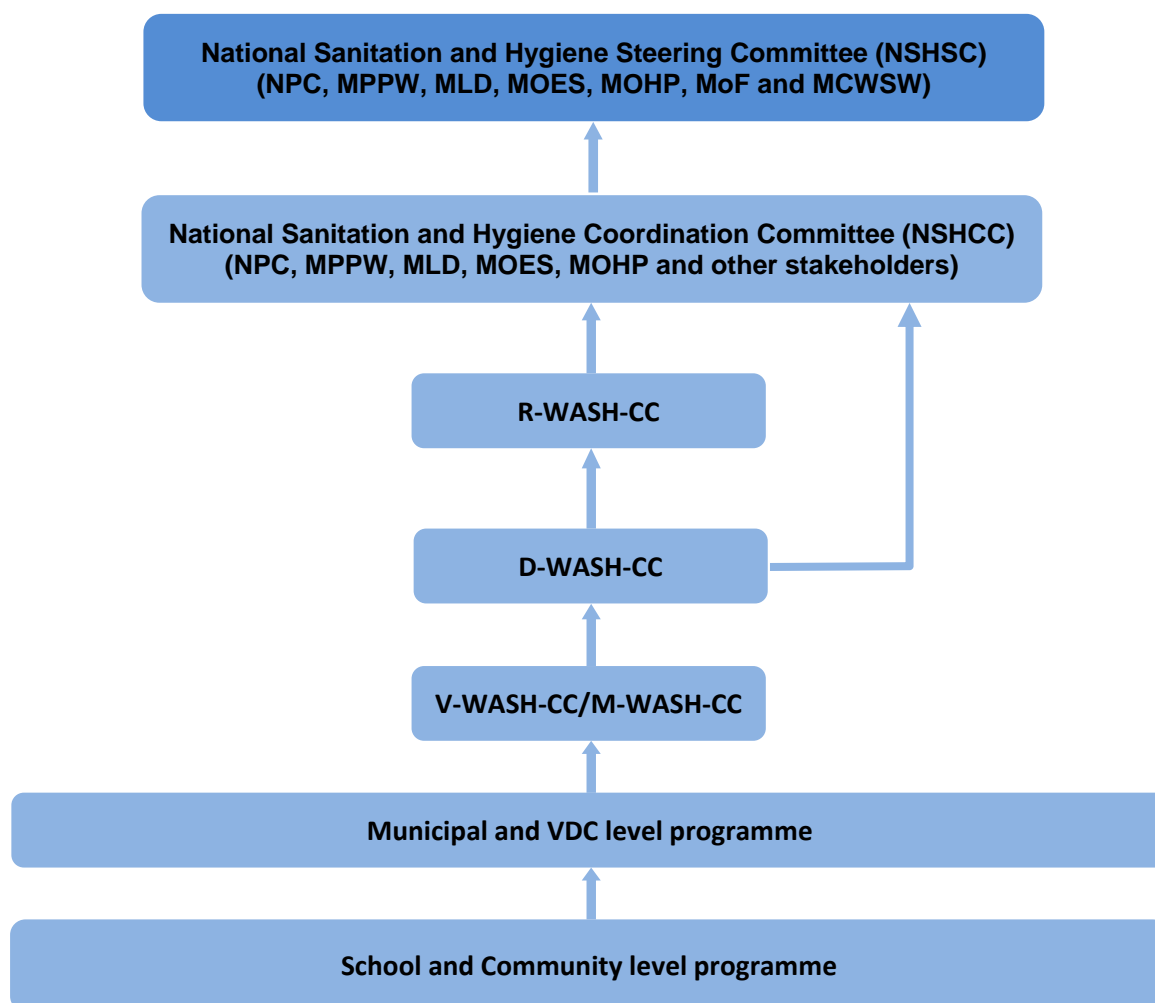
National Sanitation and Hygiene Steering Committee (NSHSC)
(NPC, MPPW, MLD, MOES, MOHP, MoF and MCWSW)

National Sanitation and Hygiene Coordination Committee (NSHCC)
(NPC, MPPW, MLD, MOES, MOHP and other stakeholders)

R-WASH-CC

D-WASH-CC

V-WASH-CC/M-WASH-CC

Municipal and VDC level programme

School and Community level programme